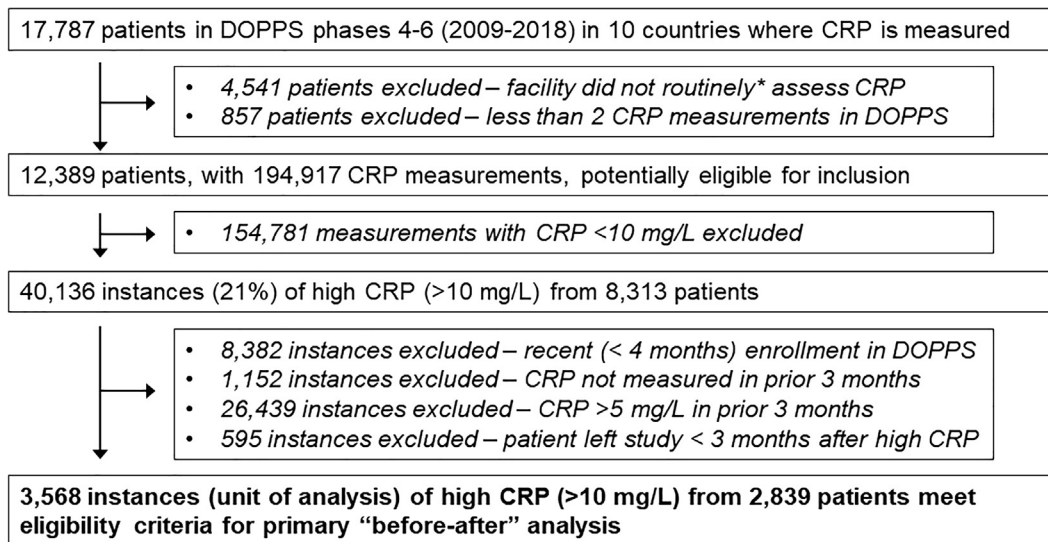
17,787 patients in DOPPS phases 4-6 (2009-2018) in 10 countries where CRP is measured

- *4,541 patients excluded – facility did not routinely\* assess CRP*
- *857 patients excluded – less than 2 CRP measurements in DOPPS*

12,389 patients, with 194,917 CRP measurements, potentially eligible for inclusion

- *154,781 measurements with CRP <10 mg/L excluded*

40,136 instances (21%) of high CRP (>10 mg/L) from 8,313 patients

- *8,382 instances excluded – recent (< 4 months) enrollment in DOPPS*
- *1,152 instances excluded – CRP not measured in prior 3 months*
- *26,439 instances excluded – CRP >5 mg/L in prior 3 months*
- *595 instances excluded – patient left study < 3 months after high CRP*

**3,568 instances (unit of analysis) of high CRP (>10 mg/L) from 2,839 patients meet eligibility criteria for primary "before-after" analysis**